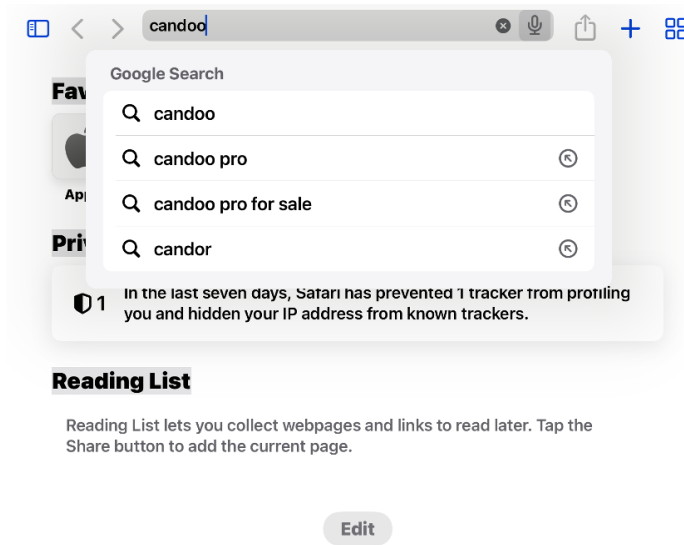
candoo

Google Search

candoo

candoo pro

candoo pro for sale

candor

Fav

App

Priv

1 In the last seven days, Safari has prevented 1 tracker from profiling you and hidden your IP address from known trackers.

Reading List

Reading List lets you collect webpages and links to read later. Tap the Share button to add the current page.

Edit